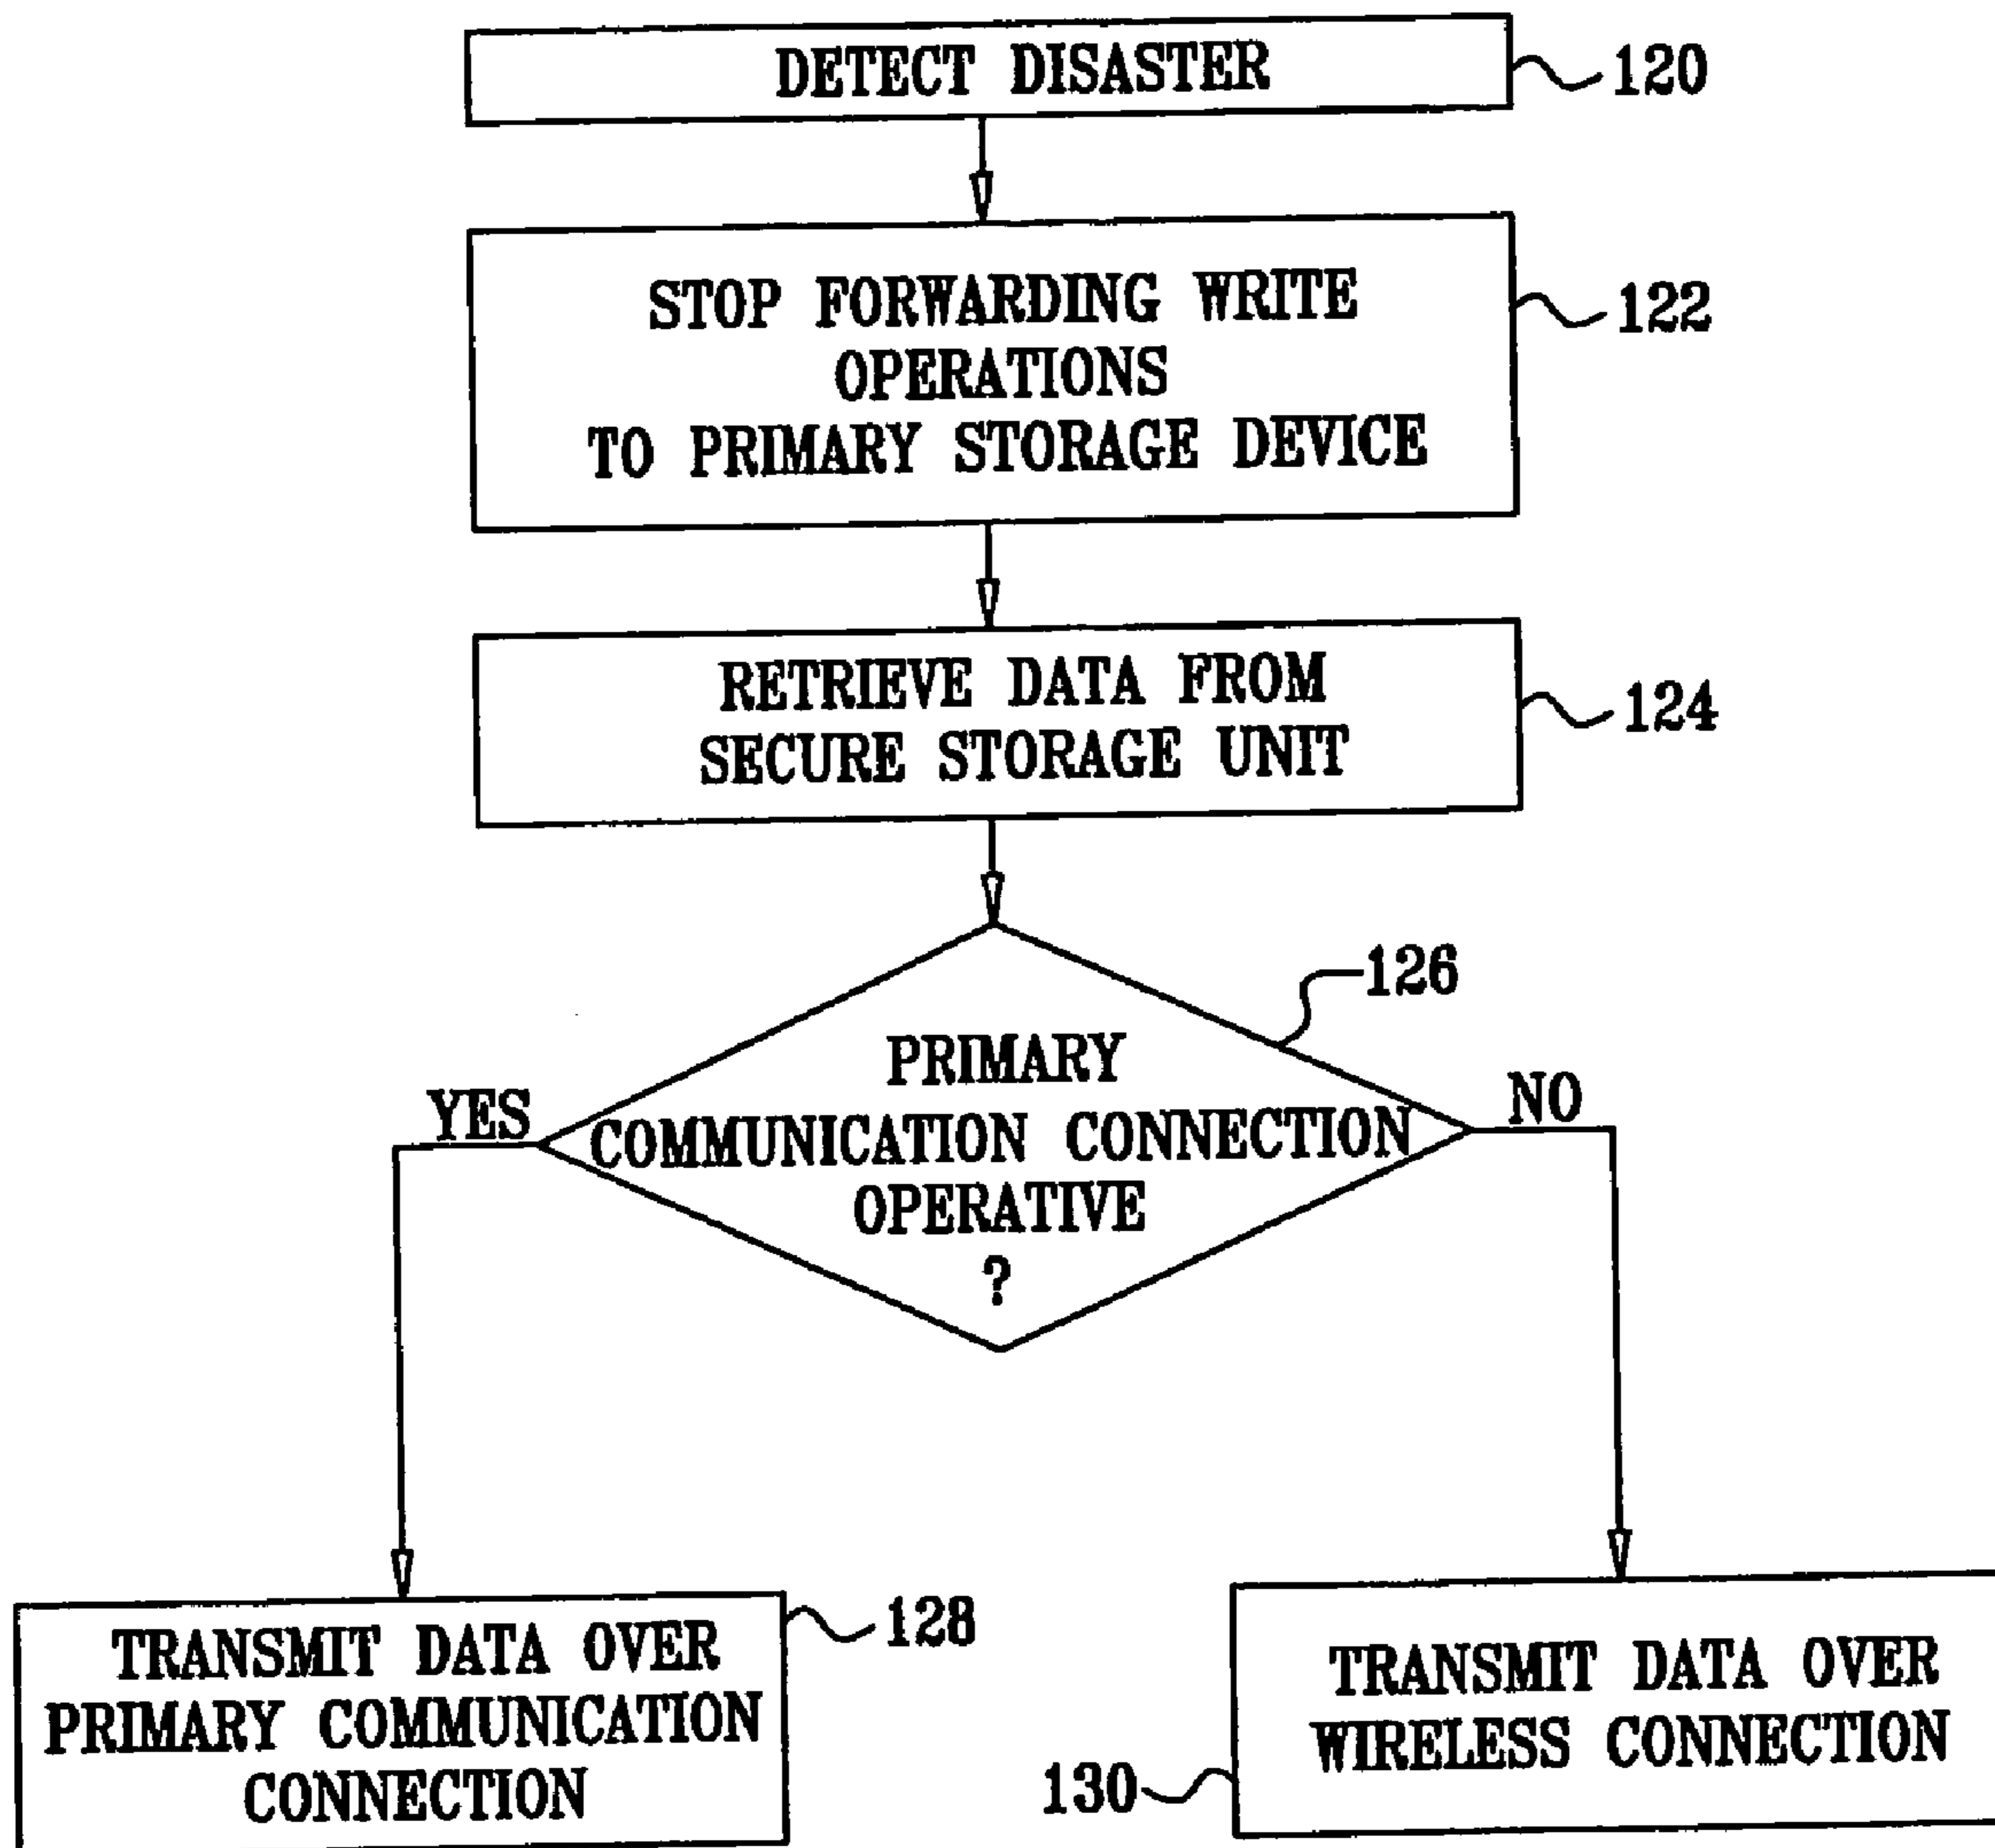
DETECT DISASTER
120

STOP FORWARDING WRITE OPERATIONS TO PRIMARY STORAGE DEVICE
122

RETRIEVE DATA FROM SECURE STORAGE UNIT
124

126
PRIMARY COMMUNICATION CONNECTION OPERATIVE ?

YES

NO

TRANSMIT DATA OVER PRIMARY COMMUNICATION CONNECTION
128

TRANSMIT DATA OVER WIRELESS CONNECTION
130